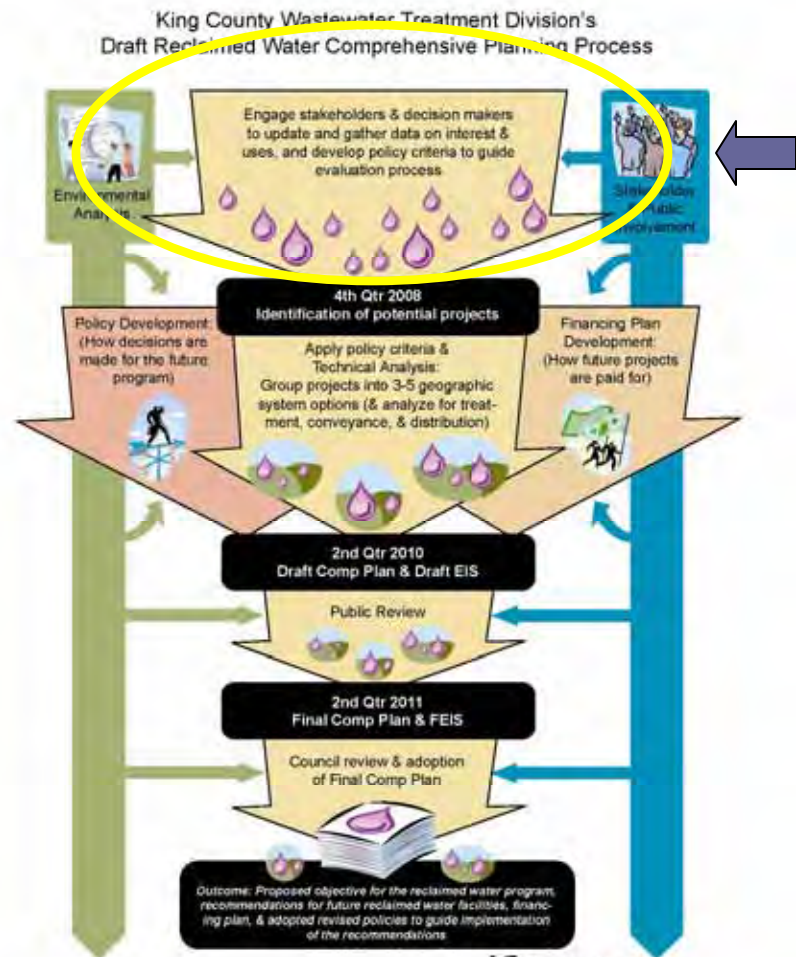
King County Wastewater Treatment Division's
Draft Reclaimed Water Comprehensive Planning Process

Environmental Analysis

Engage stakeholders & decision makers to update and gather data on interest & uses, and develop policy criteria to guide evaluation process

Stakeholder Public Involvement

4th Qtr 2008
Identification of potential projects

Policy Development: (How decisions are made for the future program)

Apply policy criteria & Technical Analysis: Group projects into 3-5 geographic system options (& analyze for treatment, conveyance, & distribution)

Financing Plan Development: (How future projects are paid for)

2nd Qtr 2010
Draft Comp Plan & Draft EIS

Public Review

2nd Qtr 2011
Final Comp Plan & FEIS

Council review & adoption of Final Comp Plan

Outcome: Proposed objective for the reclaimed water program, recommendations for future reclaimed water facilities, financing plan, & adopted revised policies to guide implementation of the recommendations